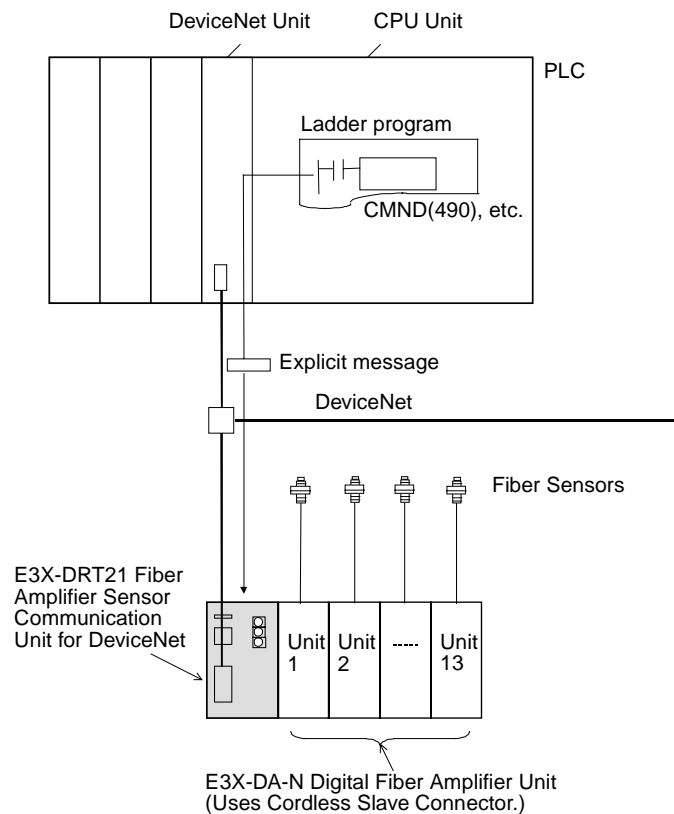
DeviceNet Unit

CPU Unit

PLC

Ladder program

CMND(490), etc.

Explicit message

DeviceNet

Fiber Sensors

E3X-DRT21 Fiber Amplifier Sensor Communication Unit for DeviceNet

Unit 1

Unit 2

-----

Unit 13

E3X-DA-N Digital Fiber Amplifier Unit (Uses Cordless Slave Connector.)